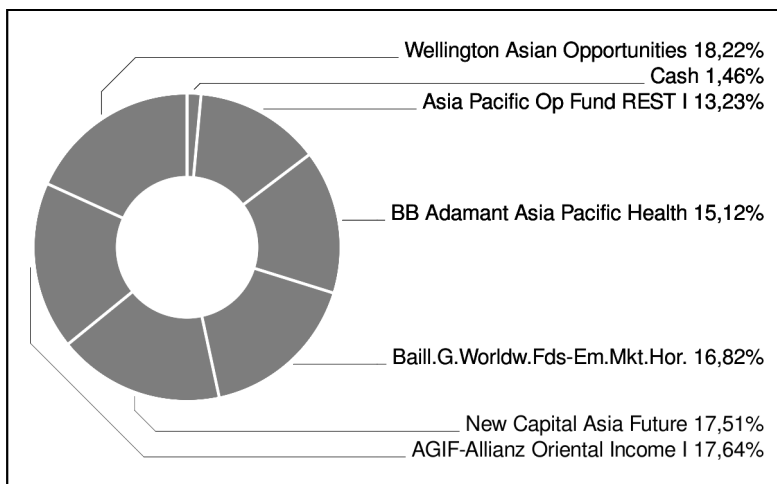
Wellington Asian Opportunities 18,22%
Cash 1,46%
Asia Pacific Op Fund REST I 13,23%
BB Adamant Asia Pacific Health 15,12%
Baill.G.Worldw.Fds-Em.Mkt.Hor. 16,82%
New Capital Asia Future 17,51%
AGIF-Allianz Oriental Income I 17,64%